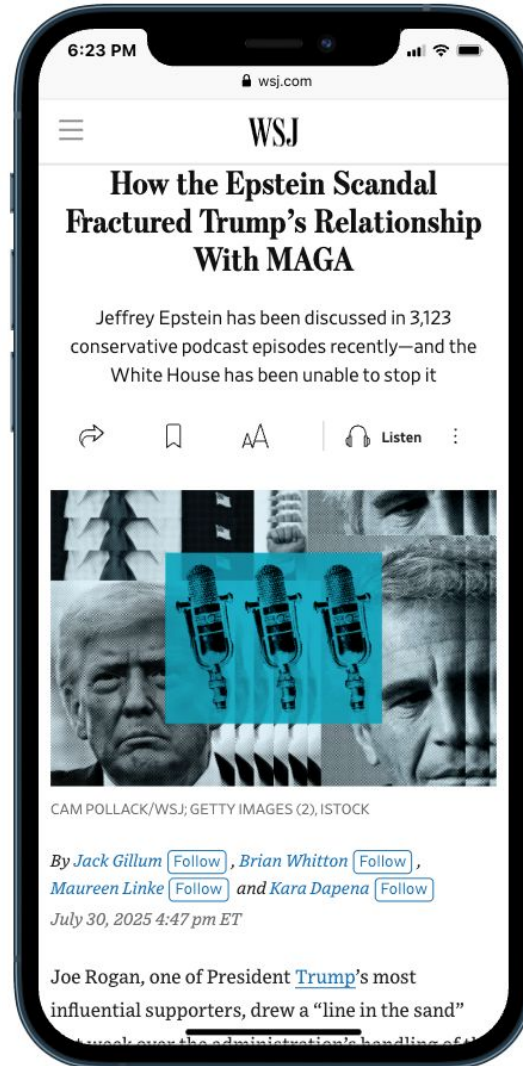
6:23 PM

wsj.com

WSJ

How the Epstein Scandal Fractured Trump's Relationship With MAGA

Jeffrey Epstein has been discussed in 3,123 conservative podcast episodes recently—and the White House has been unable to stop it

AA

Listen

CAM POLLACK/WSJ; GETTY IMAGES (2), ISTOCK

By Jack Gillum Follow, Brian Whitton Follow, Maureen Linke Follow and Kara Dapena Follow

July 30, 2025 4:47 pm ET

Joe Rogan, one of President Trump's most influential supporters, drew a "line in the sand" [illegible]